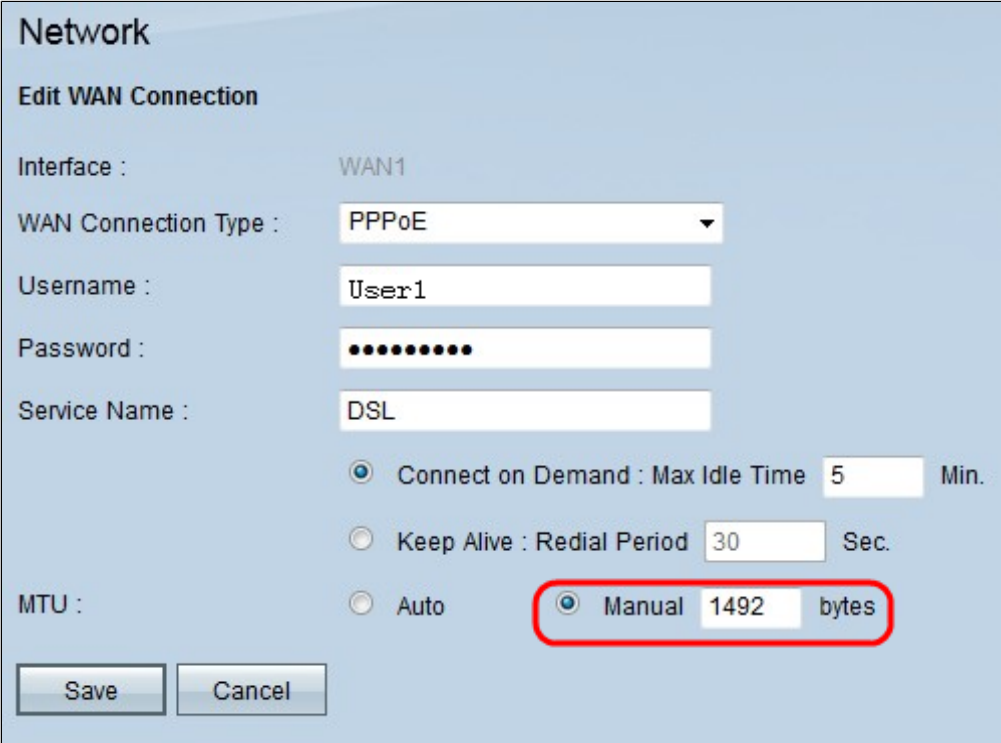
Network

Edit WAN Connection

Interface : WAN1

WAN Connection Type : PPPoE

Username : User1

Password : ●●●●●●●●●●

Service Name : DSL

Connect on Demand : Max Idle Time 5 Min.

Keep Alive : Redial Period 30 Sec.

MTU : Auto Manual 1492 bytes

Save Cancel